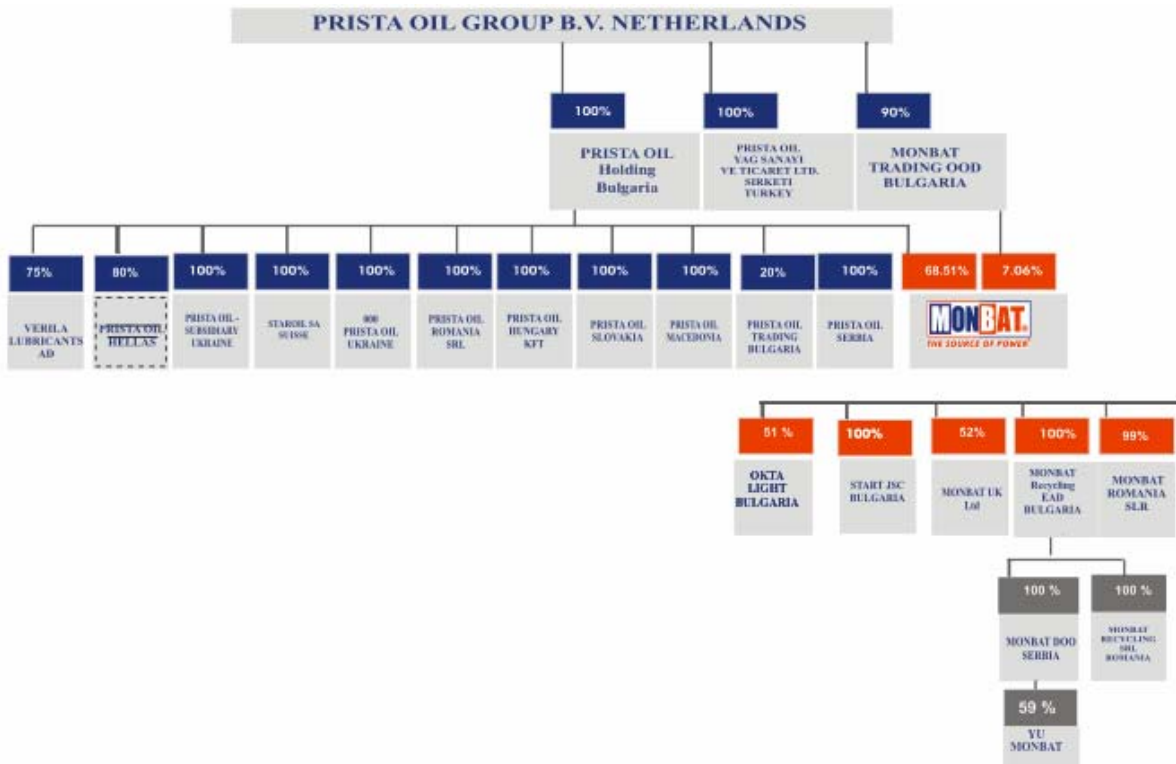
PRISTA OIL GROUP B.V. NETHERLANDS

100%

PRISTA OIL Holding Bulgaria

100%

PRISTA OIL VAG SANAYI VE TICARET LTD. SIRKETI TURKEY

90%

MONBAT TRADING OOD BULGARIA

75%

VERILA LUBRICANTS AD

80%

PRISTA OIL HELLAS

100%

PRISTA OIL - SUBSIDIARY UKRAINE

100%

STAROIL SA SUISSE

100%

000 PRISTA OIL UKRAINE

100%

PRISTA OIL ROMANIA SRL

100%

PRISTA OIL HUNGARY KFT

100%

PRISTA OIL SLOVAKIA

100%

PRISTA OIL MACEDONIA

20%

PRISTA OIL TRADING BULGARIA

100%

PRISTA OIL SERBIA

68.51%

7.06%

MONBAT

THE SOURCE OF POWER

51 %

OKTA LIGHT BULGARIA

100%

START JSC BULGARIA

52%

MONBAT UK Ltd

100%

MONBAT Recycling EAD BULGARIA

99%

MONBAT ROMANIA SLR

100 %

MONBAT DOO SERBIA

100 %

MONBAT RECYCLING SRL ROMANIA

59 %

YU MONBAT